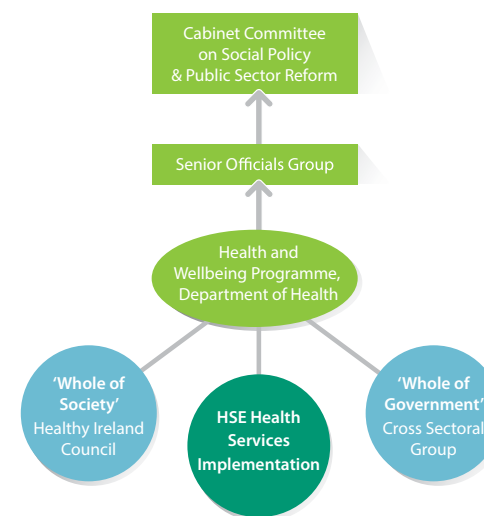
Cabinet Committee on Social Policy & Public Sector Reform

Senior Officials Group

Health and Wellbeing Programme, Department of Health

'Whole of Society' Healthy Ireland Council

HSE Health Services Implementation

'Whole of Government' Cross Sectoral Group